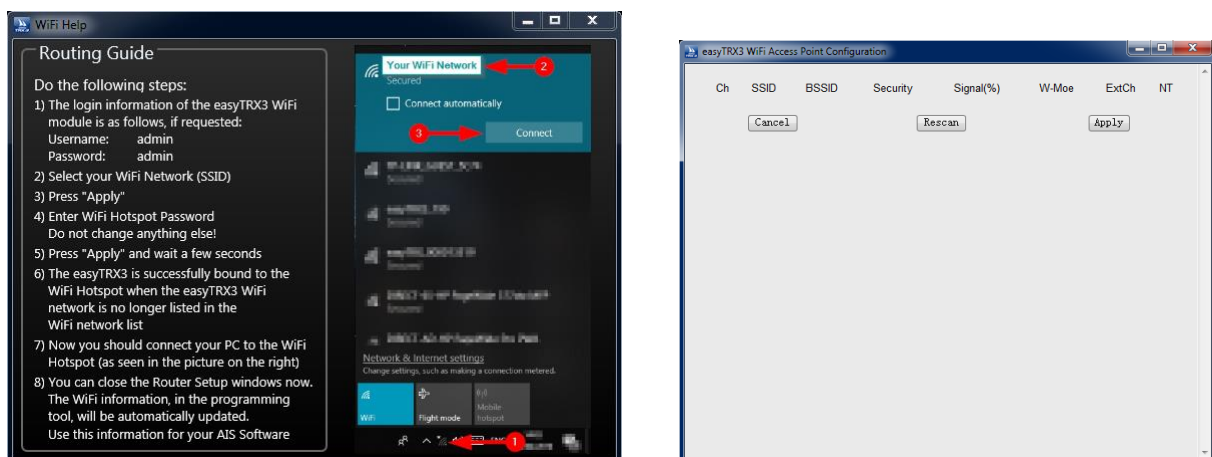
WiFi Help

Routing Guide

Do the following steps:
1) The login information of the easyTRX3 WiFi module is as follows, if requested:
Username: admin
Password: admin
2) Select your WiFi Network (SSID)
3) Press "Apply"
4) Enter WiFi Hotspot Password
Do not change anything else!
5) Press "Apply" and wait a few seconds
6) The easyTRX3 is successfully bound to the WiFi Hotspot when the easyTRX3 WiFi network is no longer listed in the WiFi network list
7) Now you should connect your PC to the WiFi Hotspot (as seen in the picture on the right)
8) You can close the Router Setup windows now. The WiFi information, in the programming tool, will be automatically updated.
Use this information for your AIS Software

Your WiFi Network
Secured
2
Connect automatically
3
Connect
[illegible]
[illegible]
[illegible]
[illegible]
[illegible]
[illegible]
Network & Internet settings
Change settings, such as making a connection metered.
WiFi
Flight mode
Mobile hotspot
1

easyTRX3 WiFi Access Point Configuration

| Ch | SSID | BSSID | Security | Signal(%) | W-Moe | ExtCh | NT |
|---|---|---|---|---|---|---|---|

Cancel
Rescan
Apply